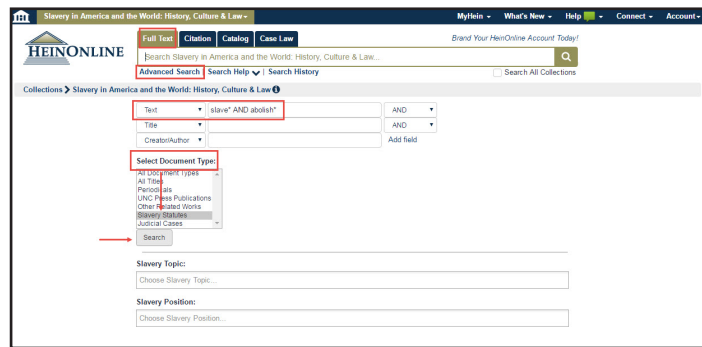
Slavery in America and the World: History, Culture & Law

MyHein What's New Help Connect Account

HEINONLINE

Full Text Citation Catalog Case Law

Brand Your HeinOnline Account Today!

Search Slavery in America and the World: History, Culture & Law...

Advanced Search Search Help Search History

Search All Collections

Collections > Slavery in America and the World: History, Culture & Law

| Text | slave* AND abolish* | AND |
|---|---|---|
| Title | | AND |
| Creator/Author | | Add field |

Select Document Type:

All Document Types
All Titles
Periodicals
UNC Press Publications
Other Related Works
Slavery Statutes
Judicial Cases

Search

Slavery Topic:

Choose Slavery Topic...

Slavery Position:

Choose Slavery Position...